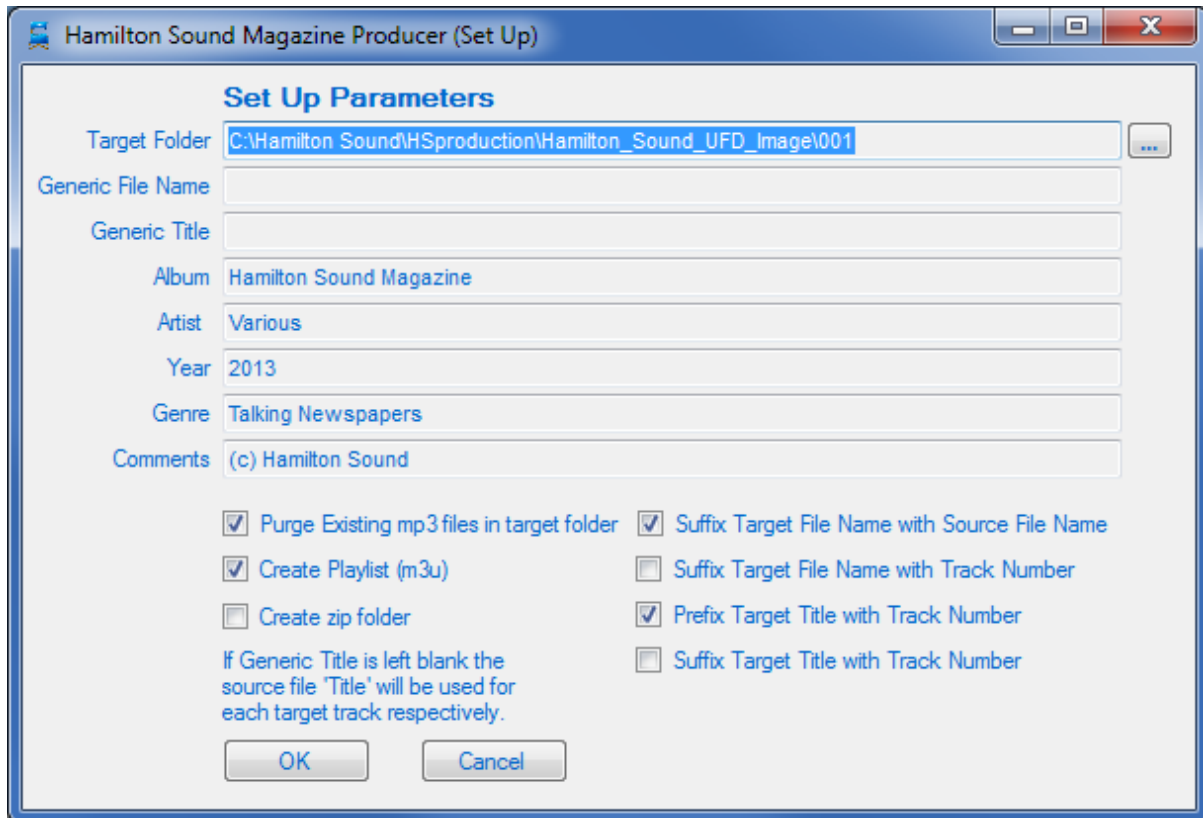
Hamilton Sound Magazine Producer (Set Up)

Set Up Parameters

Target Folder C:\Hamilton Sound\HSproduction\Hamilton_Sound_UFD_Image\001 ...

Generic File Name

Generic Title

Album Hamilton Sound Magazine

Artist Various

Year 2013

Genre Talking Newspapers

Comments (c) Hamilton Sound

Purge Existing mp3 files in target folder

Create Playlist (m3u)

Create zip folder

If Generic Title is left blank the source file 'Title' will be used for each target track respectively.

Suffix Target File Name with Source File Name

Suffix Target File Name with Track Number

Prefix Target Title with Track Number

Suffix Target Title with Track Number

OK

Cancel